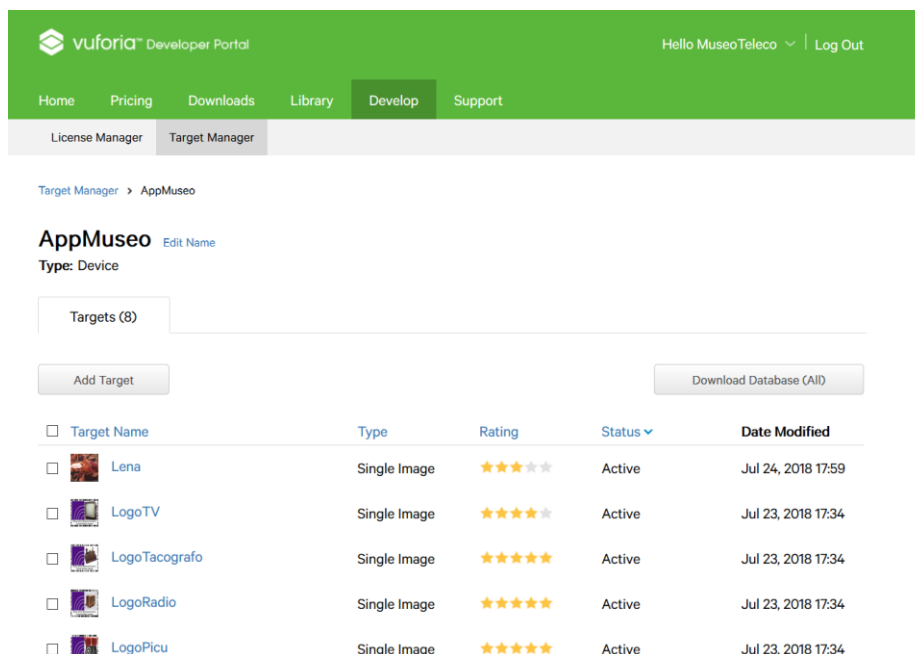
vuforia™ Developer Portal

Hello MuseoTeleco | Log Out

Home Pricing Downloads Library Develop Support

License Manager Target Manager

Target Manager > AppMuseo

AppMuseo Edit Name

Type: Device

Targets (8)

Add Target

Download Database (All)

| Target Name | Type | Rating | Status | Date Modified |
|---|---|---|---|---|
| Lena | Single Image | ★★★☆☆ | Active | Jul 24, 2018 17:59 |
| LogoTV | Single Image | ★★★★☆ | Active | Jul 23, 2018 17:34 |
| LogoTacografo | Single Image | ★★★★★ | Active | Jul 23, 2018 17:34 |
| LogoRadio | Single Image | ★★★★★ | Active | Jul 23, 2018 17:34 |
| LogoPicu | Single Image | ★★★★★ | Active | Jul 23, 2018 17:34 |